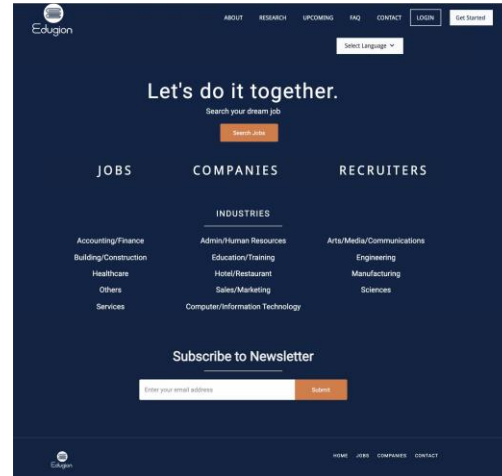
Edugion

ABOUT RESEARCH UPCOMING FAQ CONTACT LOGIN Get Started

Select Language

Let's do it together.

Search your dream job

Search Jobs

JOBS COMPANIES RECRUITERS

INDUSTRIES

Accounting/Finance
Admin/Human Resources
Arts/Media/Communications
Building/Construction
Education/Training
Engineering
Healthcare
Hotel/Restaurant
Manufacturing
Others
Sales/Marketing
Sciences
Services
Computer/Information Technology

Subscribe to Newsletter

Enter your email address

Submit

Edugion

HOME JOBS COMPANIES CONTACT